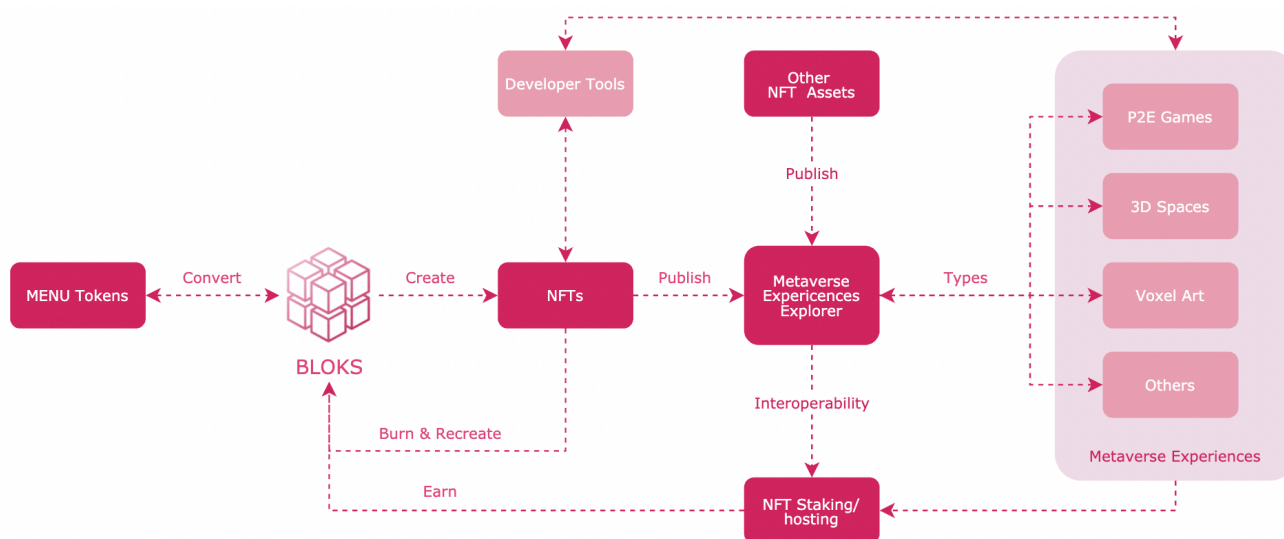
Developer Tools

Other NFT Assets

P2E Games

Publish

3D Spaces

MENU Tokens

Convert

Create

NFTs

Publish

Metaverse Expericences Explorer

Types

Voxel Art

BLOKS

Others

Interoperability

Burn & Recreate

Metaverse Experiences

Earn

NFT Staking/ hosting